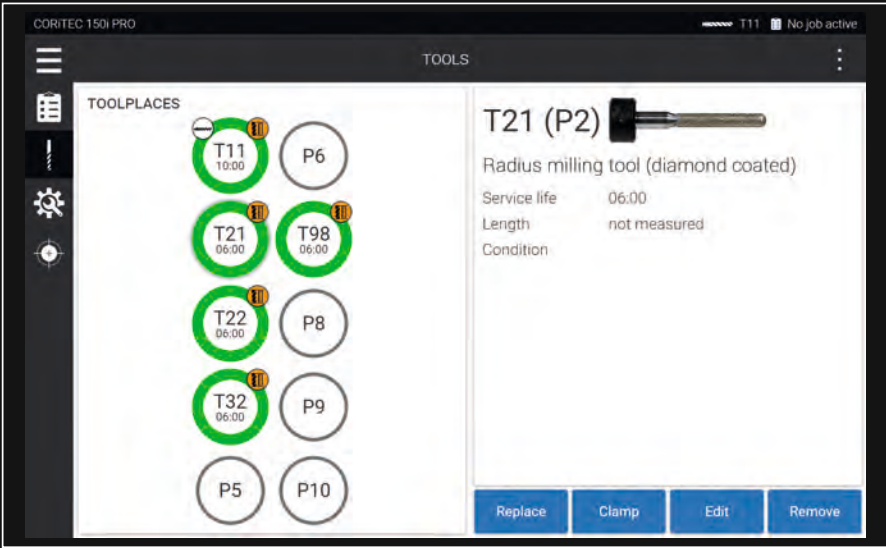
CORITEC 150i PRO

T11 No job active

TOOLS

TOOLPLACES

T11
10:00

P6

T21
06:00

T98
06:00

T22
06:00

P8

T32
06:00

P9

P5

P10

T21 (P2)

Radius milling tool (diamond coated)

| Service life | 06:00 |
|---|---|
| Length | not measured |
| Condition | |

Replace

Clamp

Edit

Remove